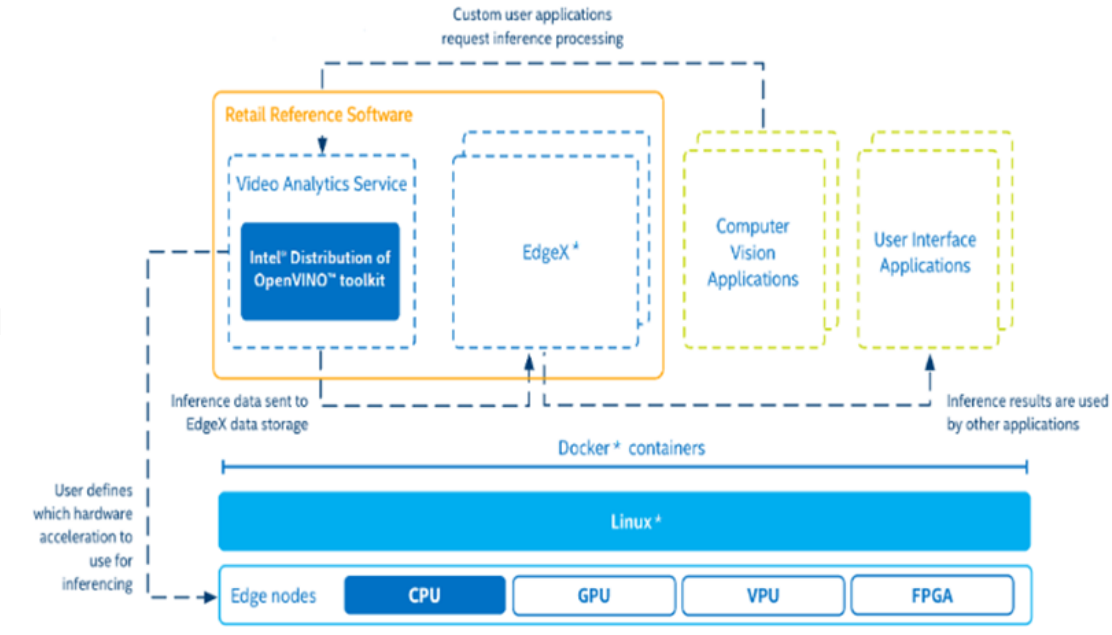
Custom user applications request inference processing

Retail Reference Software

Video Analytics Service

Intel® Distribution of OpenVINO™ toolkit

EdgeX*

Computer Vision Applications

User Interface Applications

Inference data sent to EdgeX data storage

Inference results are used by other applications

Docker* containers

User defines which hardware acceleration to use for inferencing

Linux*

Edge nodes

CPU

GPU

VPU

FPGA